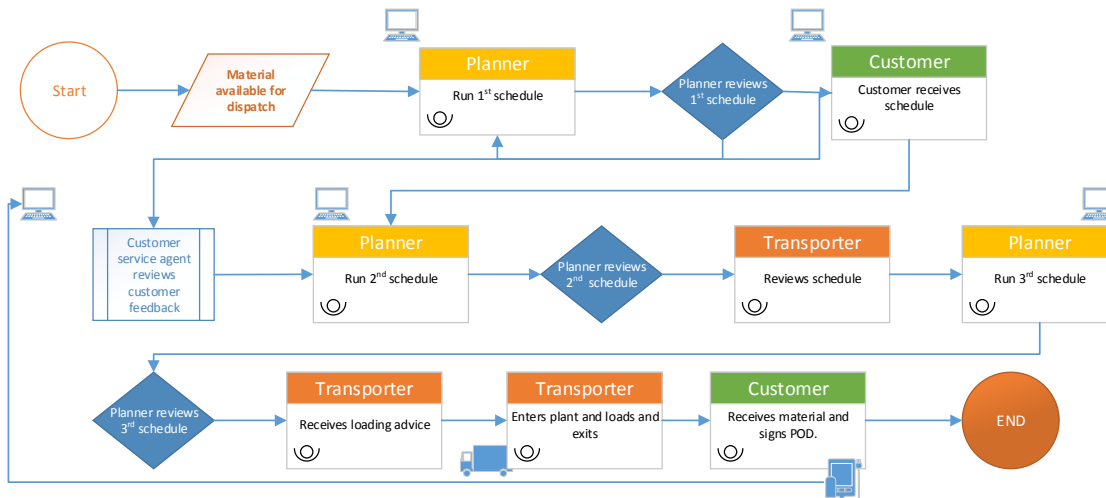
Start

Material available for dispatch

Planner

Run 1$^{st}$ schedule

Planner reviews 1$^{st}$ schedule

Customer

Customer receives schedule

Customer service agent reviews customer feedback

Planner

Run 2$^{nd}$ schedule

Planner reviews 2$^{nd}$ schedule

Transporter

Reviews schedule

Planner

Run 3$^{rd}$ schedule

Planner reviews 3$^{rd}$ schedule

Transporter

Receives loading advice

Transporter

Enters plant and loads and exits

Customer

Receives material and signs POD.

END